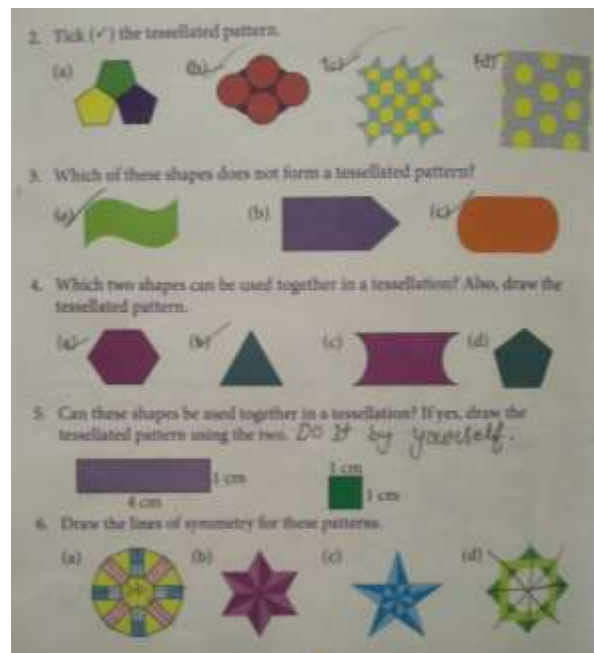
2. Tick (✓) the tessellated pattern.

(a) (b) (c) (d)

3. Which of these shapes does not form a tessellated pattern?

(a) (b) (c)

4. Which two shapes can be used together in a tessellation? Also, draw the tessellated pattern.

(a) (b) (c) (d)

5. Can these shapes be used together in a tessellation? If yes, draw the tessellated pattern using the two. Do it by yourself.

1 cm
4 cm
1 cm
1 cm

6. Draw the lines of symmetry for these patterns.

(a) (b) (c) (d)